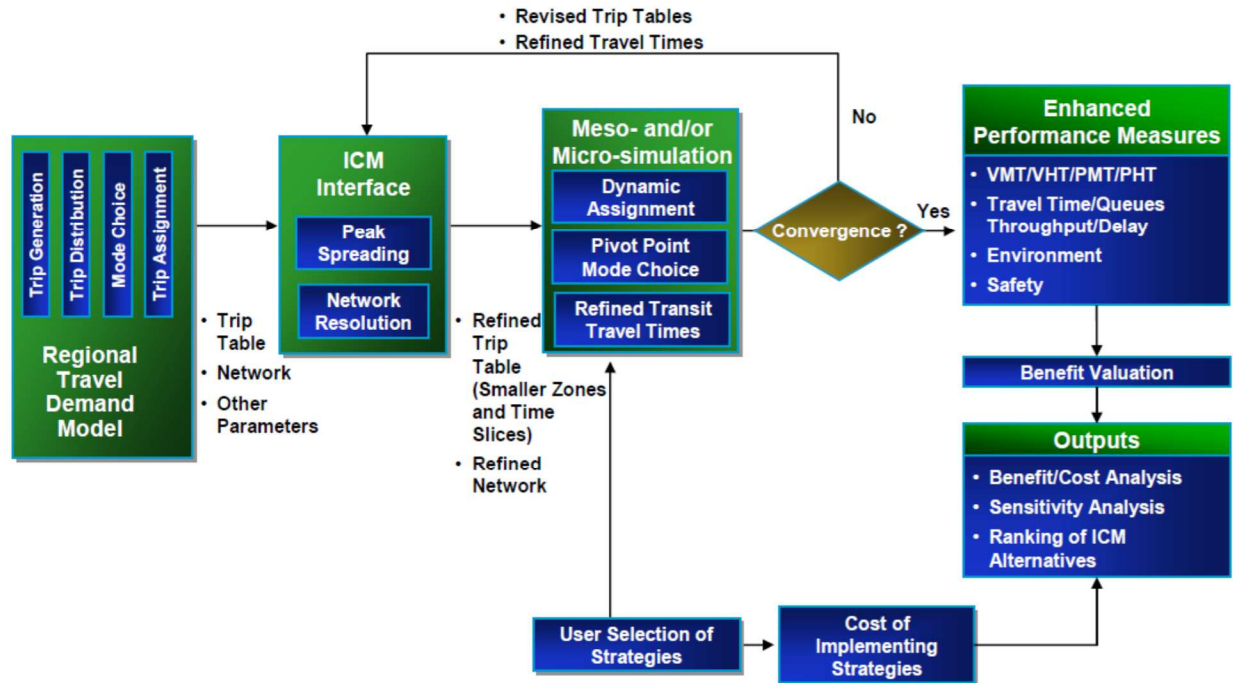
• Revised Trip Tables
• Refined Travel Times

Trip Generation
Trip Distribution
Mode Choice
Trip Assignment

Regional Travel Demand Model

• Trip Table
• Network
• Other Parameters

ICM Interface

Peak Spreading

Network Resolution

• Refined Trip Table (Smaller Zones and Time Slices)
• Refined Network

Meso- and/or Micro-simulation

Dynamic Assignment

Pivot Point Mode Choice

Refined Transit Travel Times

No

Convergence ?

Yes

Enhanced Performance Measures

• VMT/VHT/PMT/PHT
• Travel Time/Queues Throughput/Delay
• Environment
• Safety

Benefit Valuation

Outputs

• Benefit/Cost Analysis
• Sensitivity Analysis
• Ranking of ICM Alternatives

User Selection of Strategies

Cost of Implementing Strategies